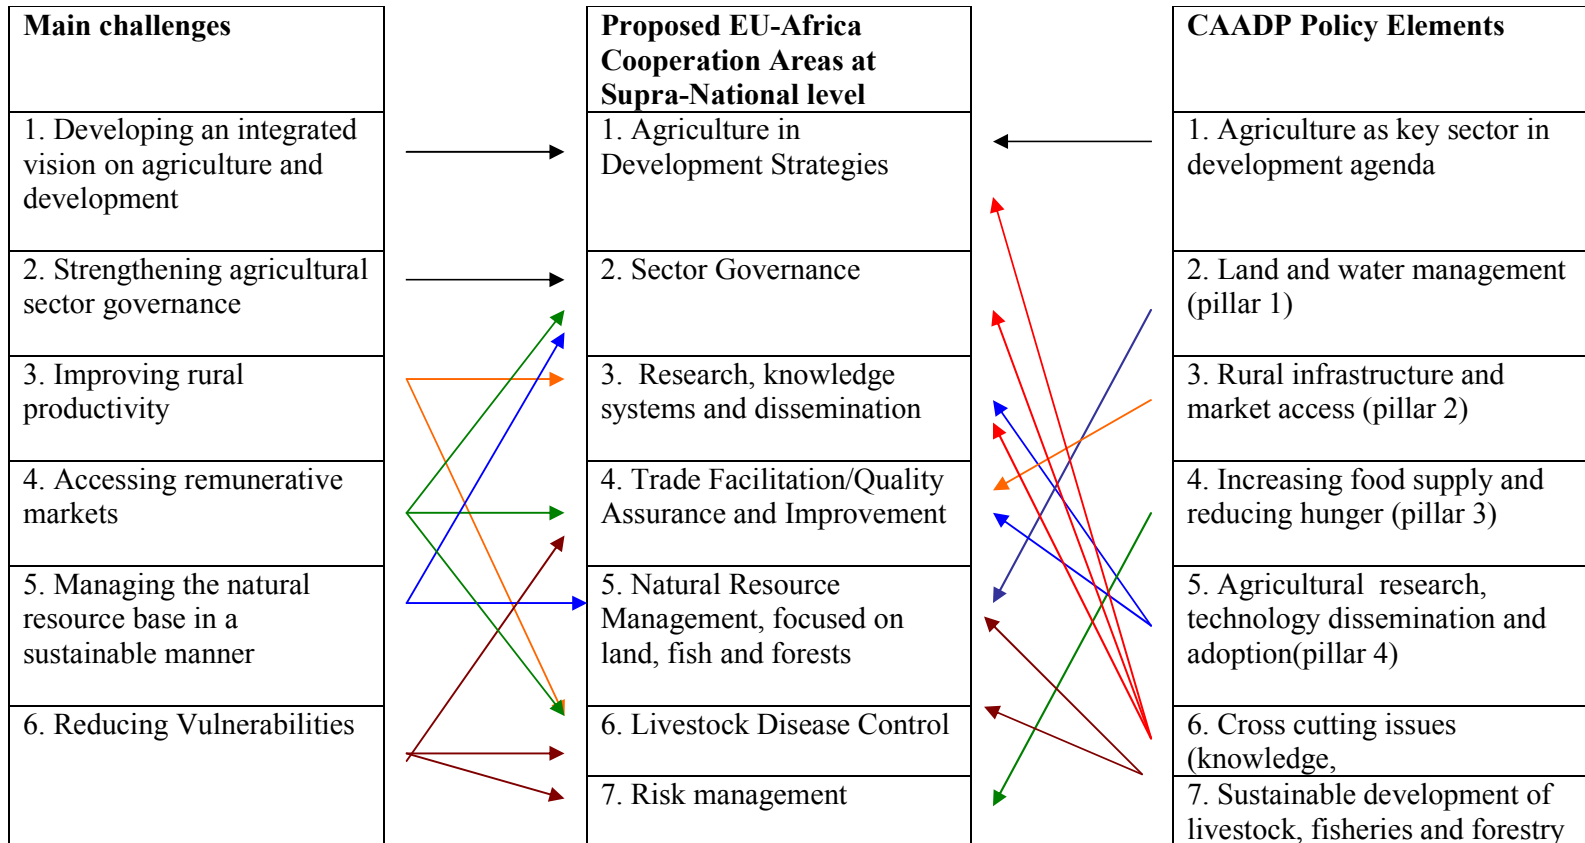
| Main challenges | Proposed EU-Africa Cooperation Areas at Supra-National level | CAADP Policy Elements |
|---|---|---|
| 1. Developing an integrated vision on agriculture and development | 1. Agriculture in Development Strategies | 1. Agriculture as key sector in development agenda |
| 2. Strengthening agricultural sector governance | 2. Sector Governance | 2. Land and water management (pillar 1) |
| 3. Improving rural productivity | 3. Research, knowledge systems and dissemination | 3. Rural infrastructure and market access (pillar 2) |
| 4. Accessing remunerative markets | 4. Trade Facilitation/Quality Assurance and Improvement | 4. Increasing food supply and reducing hunger (pillar 3) |
| 5. Managing the natural resource base in a sustainable manner | 5. Natural Resource Management, focused on land, fish and forests | 5. Agricultural research, technology dissemination and adoption(pillar 4) |
| 6. Reducing Vulnerabilities | 6. Livestock Disease Control | 6. Cross cutting issues (knowledge, |
| | 7. Risk management | 7. Sustainable development of livestock, fisheries and forestry |